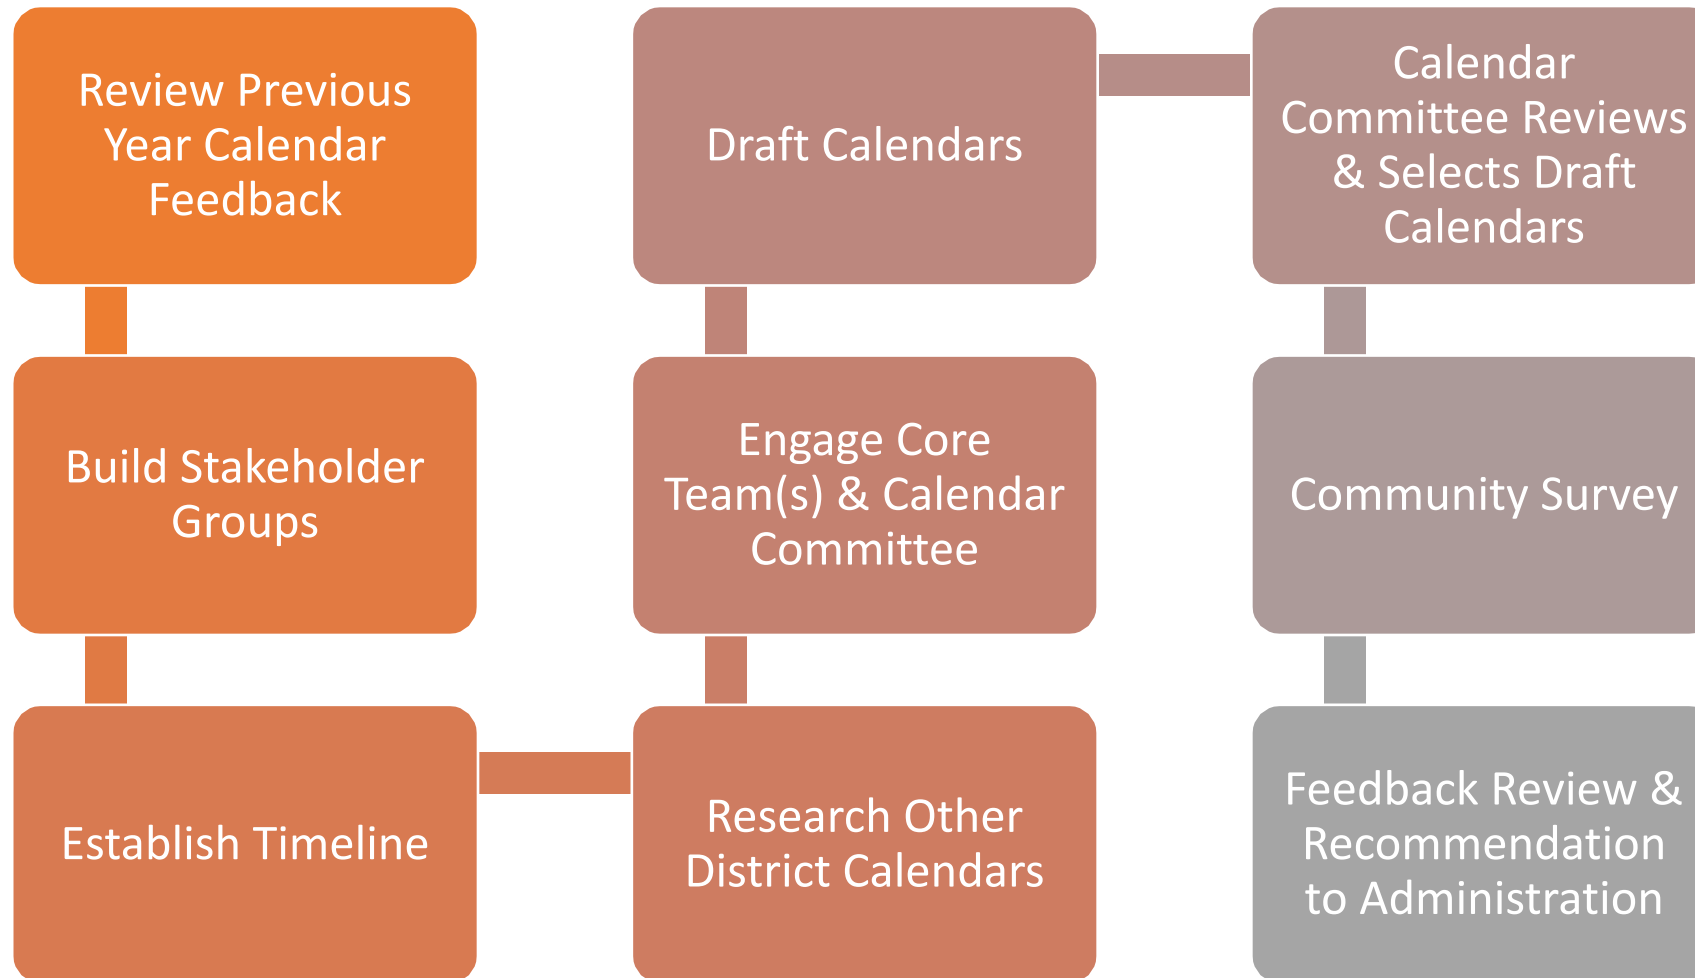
Review Previous Year Calendar Feedback

Build Stakeholder Groups

Establish Timeline

Research Other District Calendars

Engage Core Team(s) & Calendar Committee

Draft Calendars

Calendar Committee Reviews & Selects Draft Calendars

Community Survey

Feedback Review & Recommendation to Administration